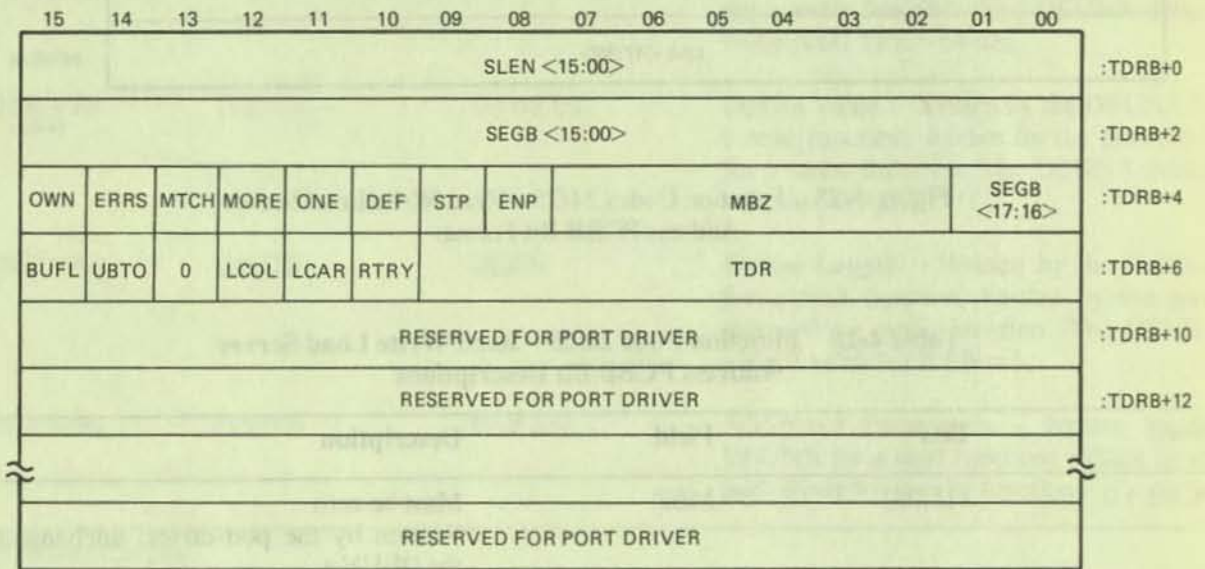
15 14 13 12 11 10 09 08 07 06 05 04 03 02 01 00

| SLEN <15:00> | | | | | | | | | :TDRB+0 |
|---|---|---|---|---|---|---|---|---|---|
| SEGB <15:00> | | | | | | | | | :TDRB+2 |
| OWN | ERRS | MTCH | MORE | ONE | DEF | STP | ENP | MBZ | SEGB <17:16> | :TDRB+4 |
| BUFL | UBTO | 0 | LCOL | LCAR | RTRY | TDR | | | :TDRB+6 |
| RESERVED FOR PORT DRIVER | | | | | | | | | :TDRB+10 |
| RESERVED FOR PORT DRIVER | | | | | | | | | :TDRB+12 |
| RESERVED FOR PORT DRIVER | | | | | | | | | |